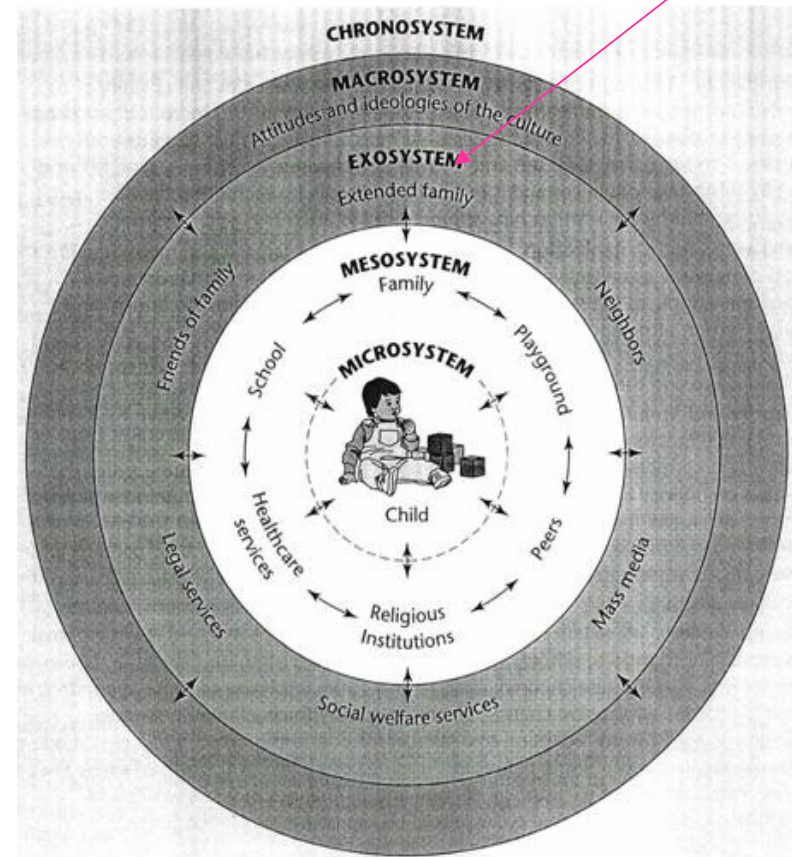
CHRONOSYSTEM

MACROSYSTEM

Attitudes and ideologies of the culture

EXOSYSTEM

Extended family

Friends of family

Neighbors

MESOSYSTEM

Family

School

Playground

MICROSYSTEM

Child

Healthcare services

Peers

Religious Institutions

Legal services

Mass media

Social welfare services